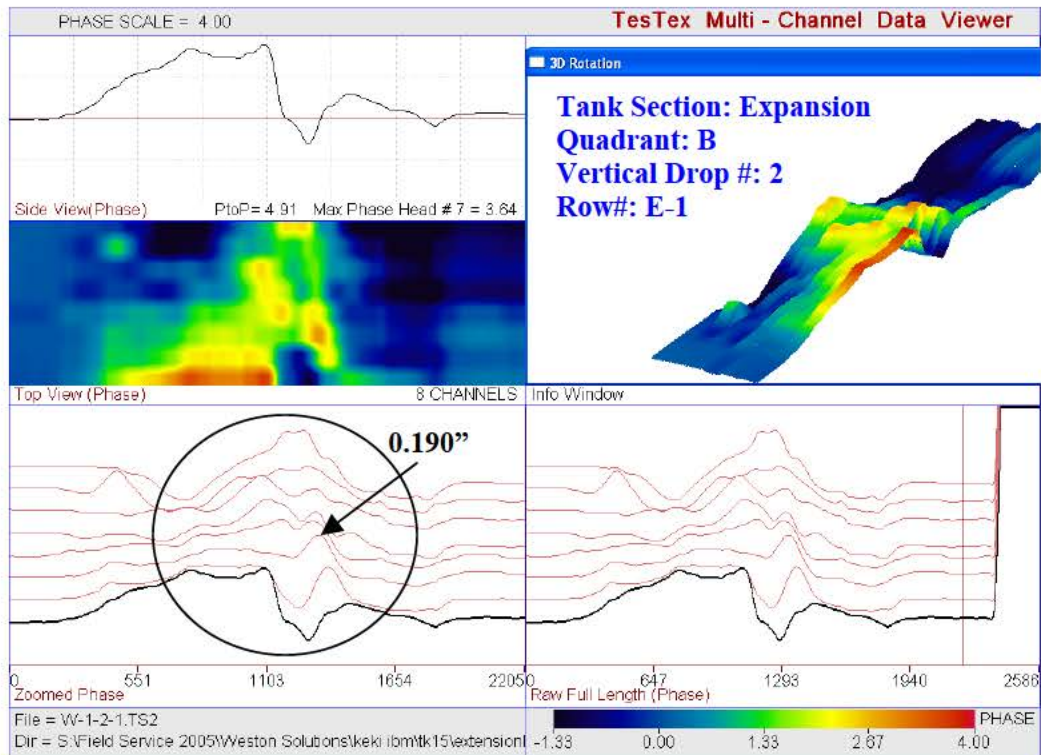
PHASE SCALE = 4.00

TesTex Multi - Channel Data Viewer

3D Rotation

Tank Section: Expansion
Quadrant: B
Vertical Drop #: 2
Row#: E-1

Side View(Phase) PtoP= 4.91 Max Phase Head # 7 = 3.64

Top View (Phase) 8 CHANNELS

Info Window

0.190”

0 551 1103 1654 2205

Zoomed Phase

0 647 1293 1940 2586

Raw Full Length (Phase)

File = W-1-2-1.TS2

Dir = S:\Field Service 2005\Weston Solutions\keki ibm\tk15\extension

PHASE

-1.33 0.00 1.33 2.67 4.00